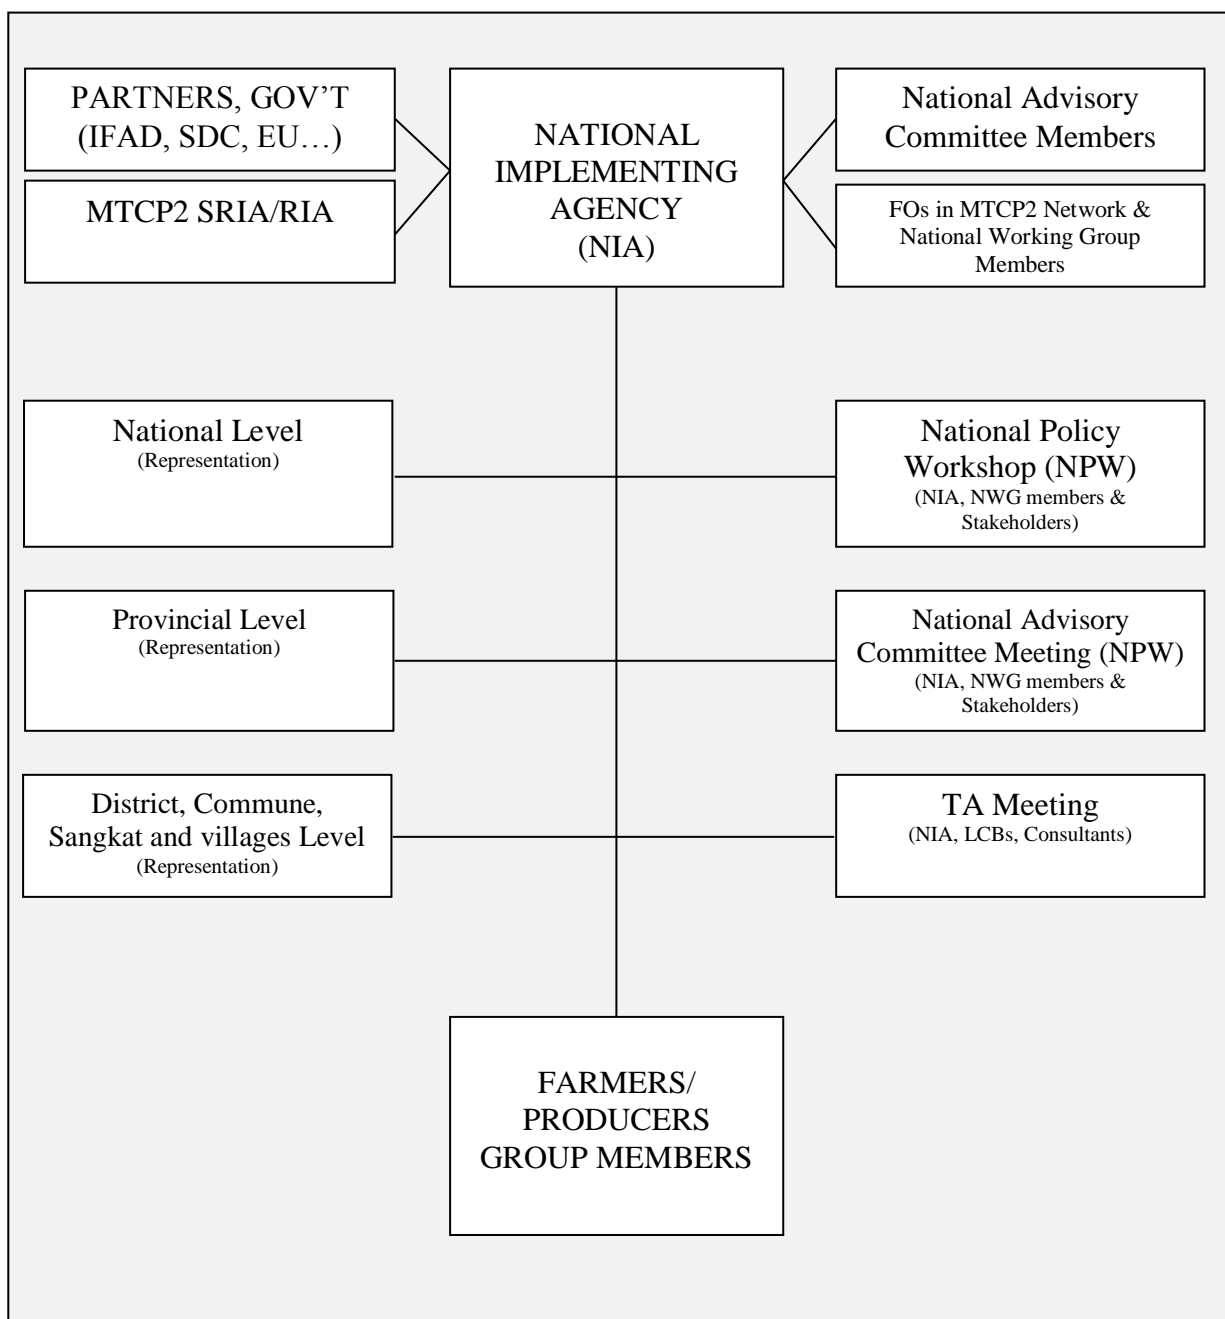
PARTNERS, GOV'T (IFAD, SDC, EU…)

MTCP2 SRIA/RIA

NATIONAL IMPLEMENTING AGENCY (NIA)

National Advisory Committee Members

FOs in MTCP2 Network & National Working Group Members

National Level
(Representation)

National Policy Workshop (NPW)
(NIA, NWG members & Stakeholders)

Provincial Level
(Representation)

National Advisory Committee Meeting (NPW)
(NIA, NWG members & Stakeholders)

District, Commune, Sangkat and villages Level
(Representation)

TA Meeting
(NIA, LCBs, Consultants)

FARMERS/ PRODUCERS GROUP MEMBERS